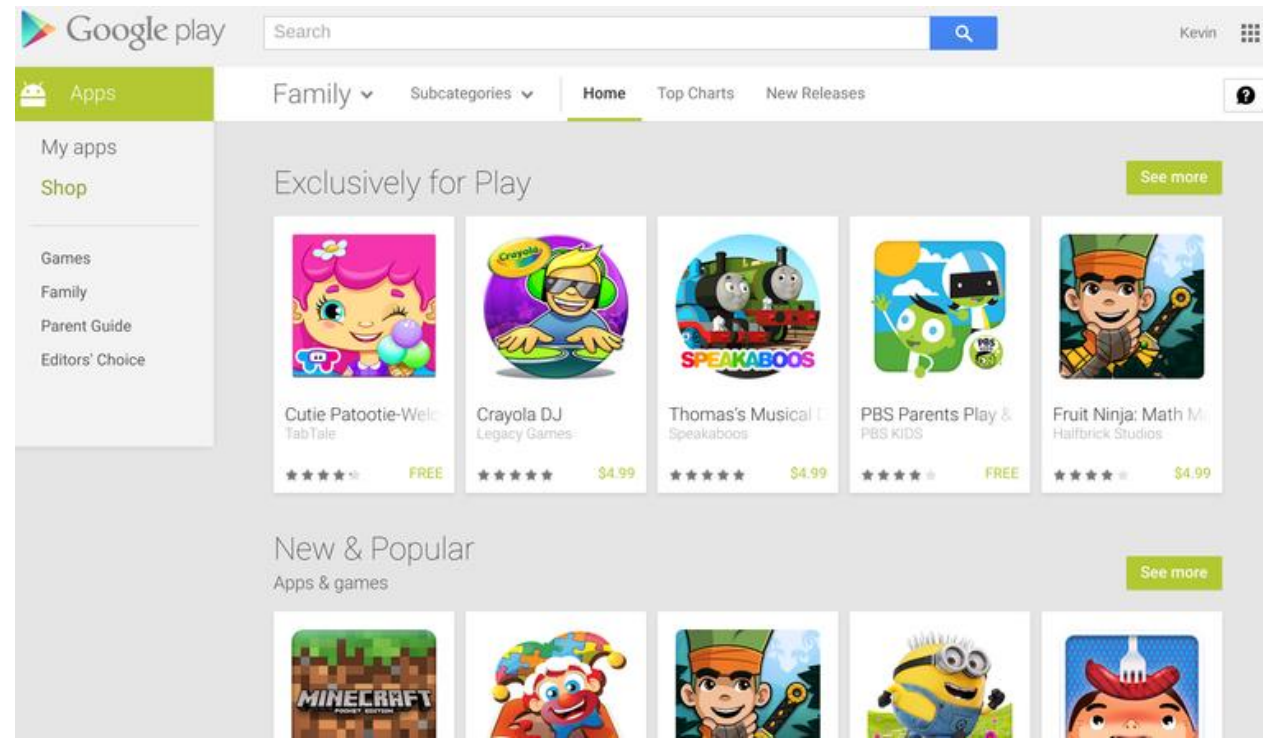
Google play

Search

Kevin

Apps

Family

Subcategories

Home

Top Charts

New Releases

My apps

Shop

Games

Family

Parent Guide

Editors' Choice

Exclusively for Play

See more

Crayola

SPEAKABOOS

PBS KIDS

Cutie Patootie-Welc
TabTale
FREE

Crayola DJ
Legacy Games
$4.99

Thomas's Musical
Speakaboos
$4.99

PBS Parents Play &
PBS KIDS
FREE

Fruit Ninja: Math M
Halfbrick Studios
$4.99

New & Popular

Apps & games

See more

MINECRAFT
POCKET EDITION